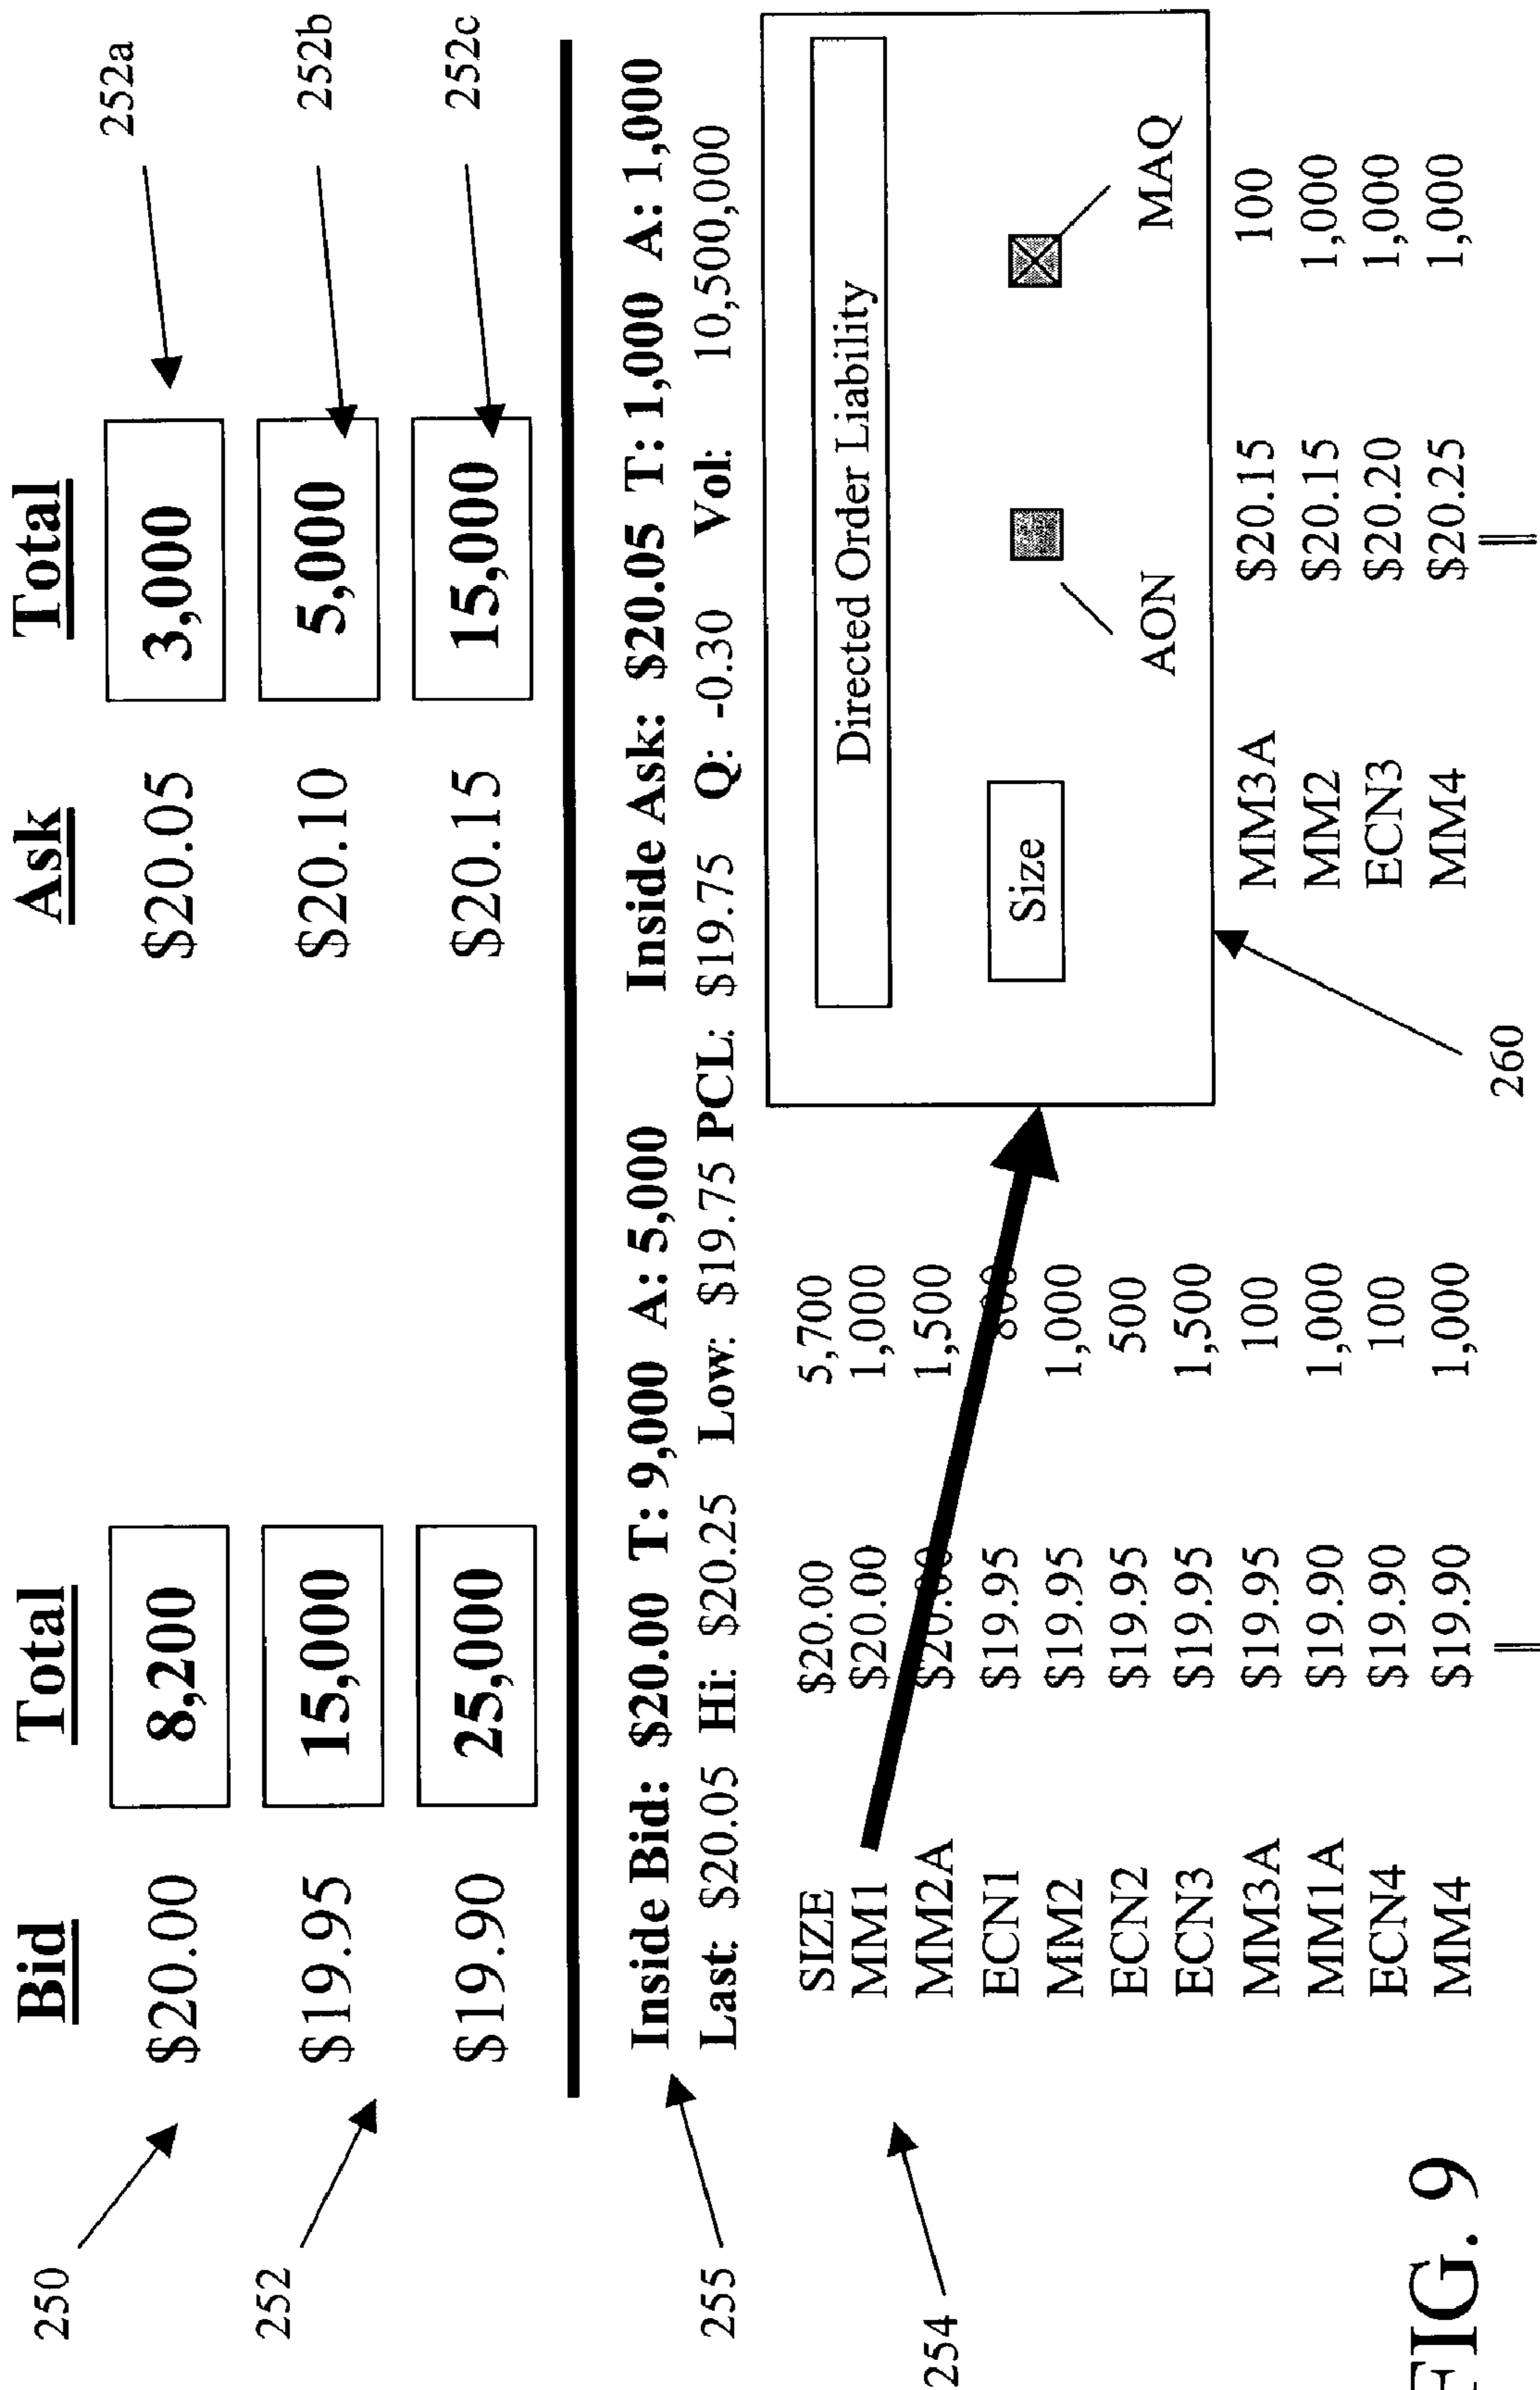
| Bid | Total | Ask | Total |
|---|---|---|---|
| \$20.00 | 8,200 | \$20.05 | 3,000 |
| \$19.95 | 15,000 | \$20.10 | 5,000 |
| \$19.90 | 25,000 | \$20.15 | 15,000 |

250
252
252a
252b
252c

Inside Bid: \$20.00 T: 9,000 A: 5,000 Inside Ask: \$20.05 T: 1,000 A: 1,000
Last: \$20.05 Hi: \$20.25 Low: \$19.75 PCL: \$19.75 Q: -0.30 Vol: 10,500,000

255

| SIZE | \$20.00 | 5,700 |
|---|---|---|
| MM1 | \$20.00 | 1,000 |
| MM2A | \$20.00 | 1,500 |
| ECN1 | \$19.95 | 800 |
| MM2 | \$19.95 | 1,000 |
| ECN2 | \$19.95 | 500 |
| ECN3 | \$19.95 | 1,500 |
| MM3A | \$19.95 | 100 |
| MM1A | \$19.90 | 1,000 |
| ECN4 | \$19.90 | 100 |
| MM4 | \$19.90 | 1,000 |

254

Directed Order Liability
Size
AON
MAQ

260

| MM3A | \$20.15 | 100 |
|---|---|---|
| MM2 | \$20.15 | 1,000 |
| ECN3 | \$20.20 | 1,000 |
| MM4 | \$20.25 | 1,000 |

FIG. 9